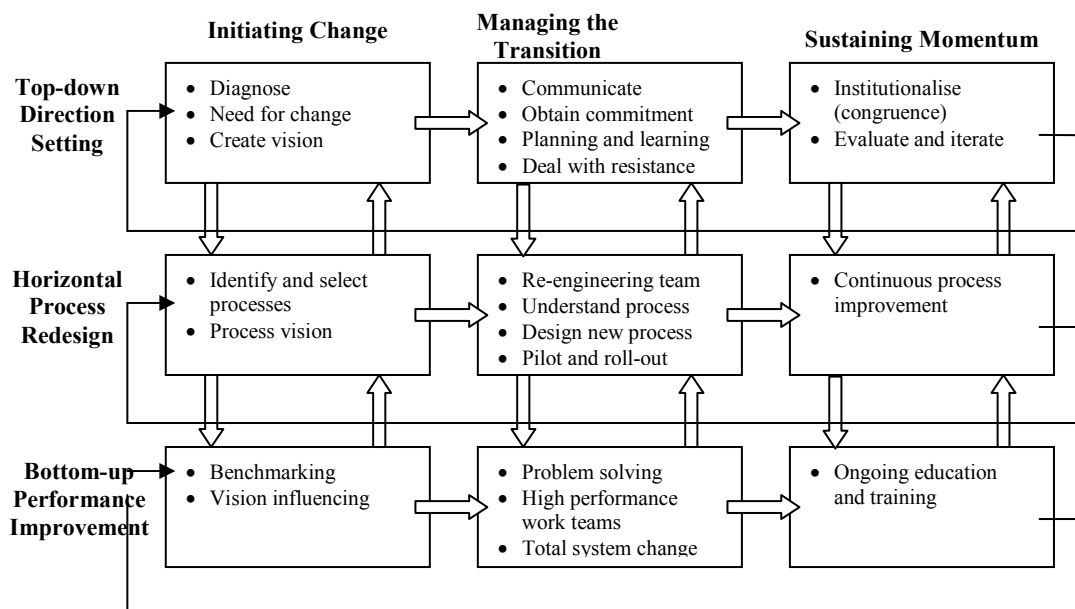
Initiating Change

Managing the Transition

Sustaining Momentum

Top-down Direction Setting

- Diagnose
- Need for change
- Create vision

- Communicate
- Obtain commitment
- Planning and learning
- Deal with resistance

- Institutionalise (congruence)
- Evaluate and iterate

Horizontal Process Redesign

- Identify and select processes
- Process vision

- Re-engineering team
- Understand process
- Design new process
- Pilot and roll-out

- Continuous process improvement

Bottom-up Performance Improvement

- Benchmarking
- Vision influencing

- Problem solving
- High performance work teams
- Total system change

- Ongoing education and training